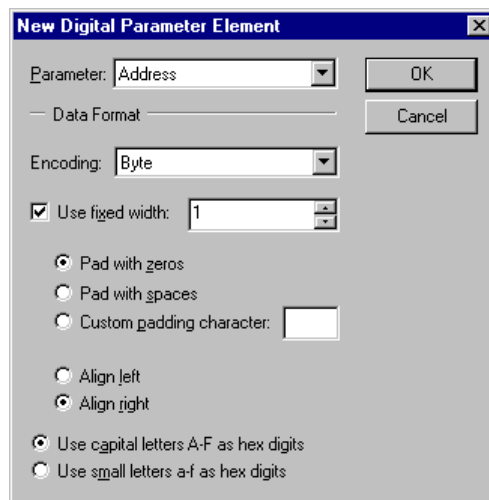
New Digital Parameter Element

Parameter: Address

OK

Cancel

Data Format

Encoding: Byte

Use fixed width: 1

Pad with zeros

Pad with spaces

Custom padding character:

Align left

Align right

Use capital letters A-F as hex digits

Use small letters a-f as hex digits